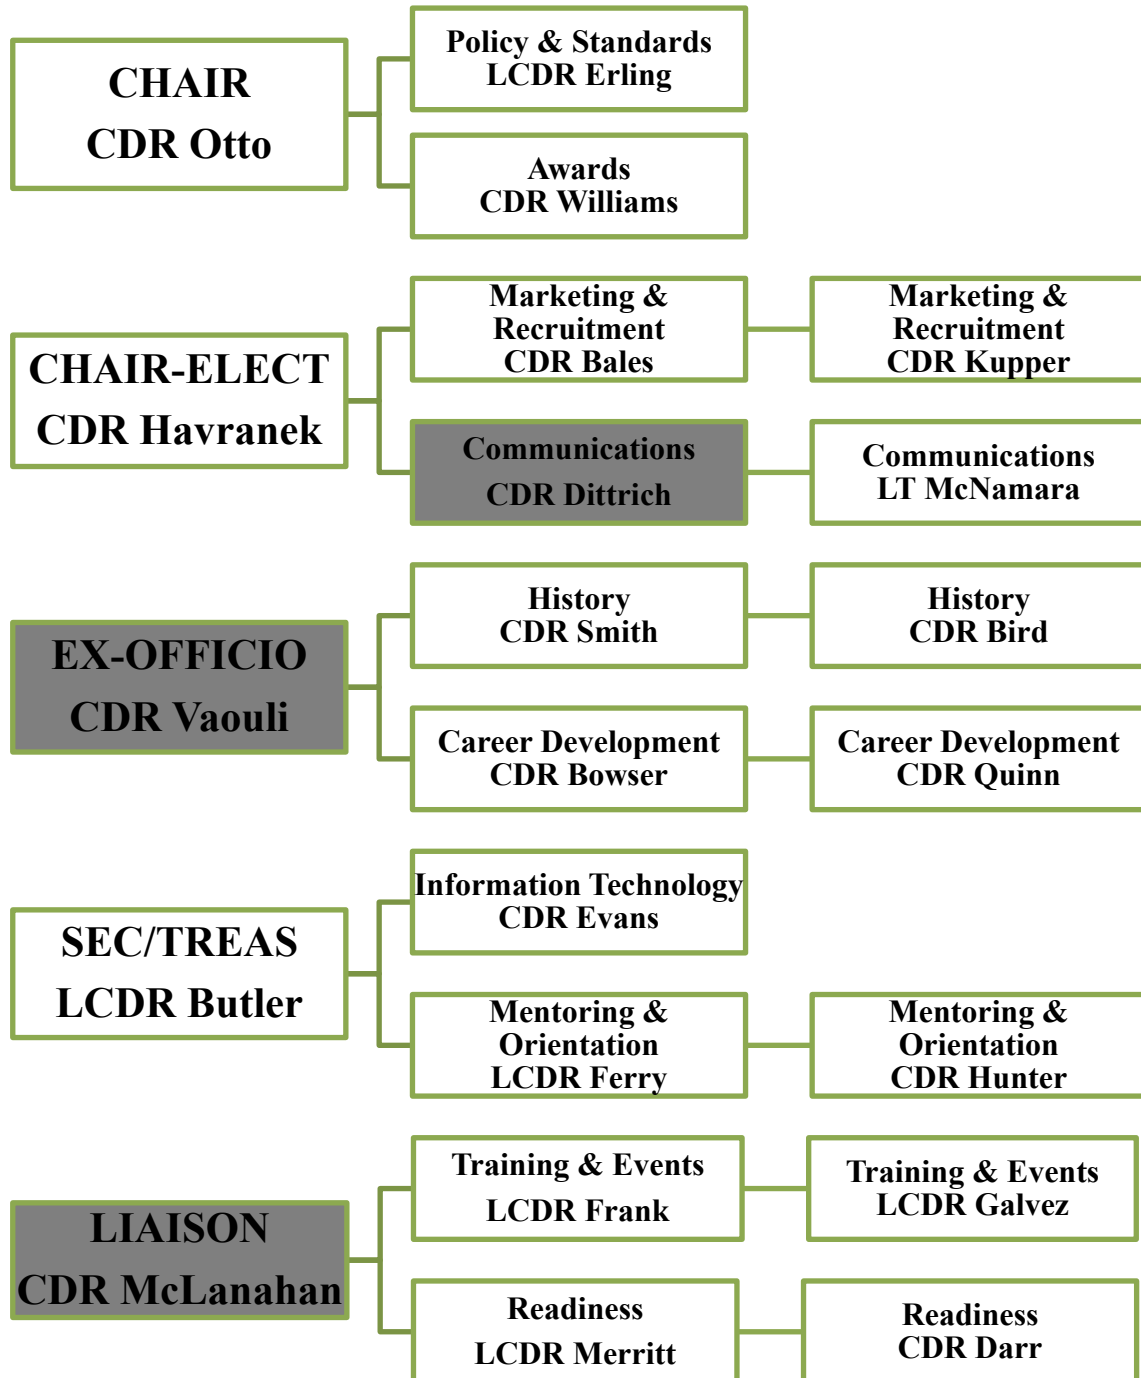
CHAIR
CDR Otto

Policy & Standards
LCDR Erling

Awards
CDR Williams

CHAIR-ELECT
CDR Havranek

Marketing & Recruitment
CDR Bales

Marketing & Recruitment
CDR Kupper

Communications
CDR Dittrich

Communications
LT McNamara

EX-OFFICIO
CDR Vaouli

History
CDR Smith

History
CDR Bird

Career Development
CDR Bowser

Career Development
CDR Quinn

SEC/TREAS
LCDR Butler

Information Technology
CDR Evans

Mentoring & Orientation
LCDR Ferry

Mentoring & Orientation
CDR Hunter

LIAISON
CDR McLanahan

Training & Events
LCDR Frank

Training & Events
LCDR Galvez

Readiness
LCDR Merritt

Readiness
CDR Darr